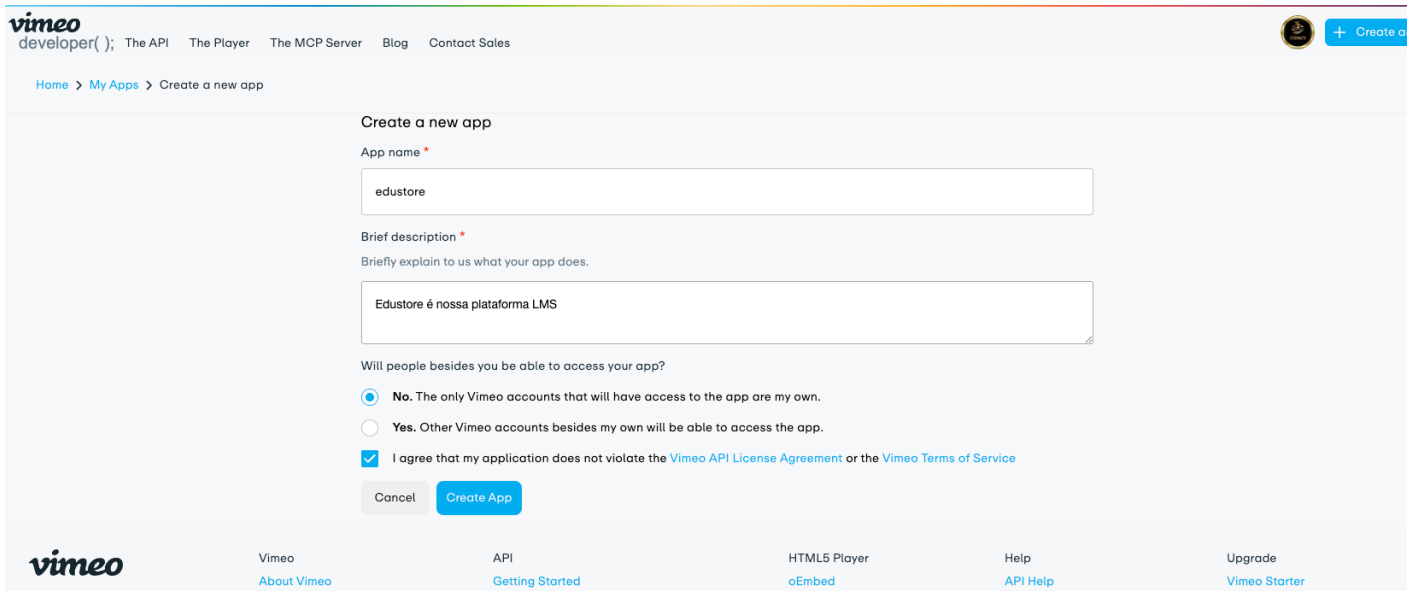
vimeo
developer( ); The API The Player The MCP Server Blog Contact Sales

+ Create a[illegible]

Home > My Apps > Create a new app

Create a new app

App name *

edustore

Brief description *

Briefly explain to us what your app does.

Edustore é nossa plataforma LMS

Will people besides you be able to access your app?

**No.** The only Vimeo accounts that will have access to the app are my own.

**Yes.** Other Vimeo accounts besides my own will be able to access the app.

I agree that my application does not violate the Vimeo API License Agreement or the Vimeo Terms of Service

Cancel Create App

vimeo

Vimeo
About Vimeo

API
Getting Started

HTML5 Player
oEmbed

Help
API Help

Upgrade
Vimeo Starter